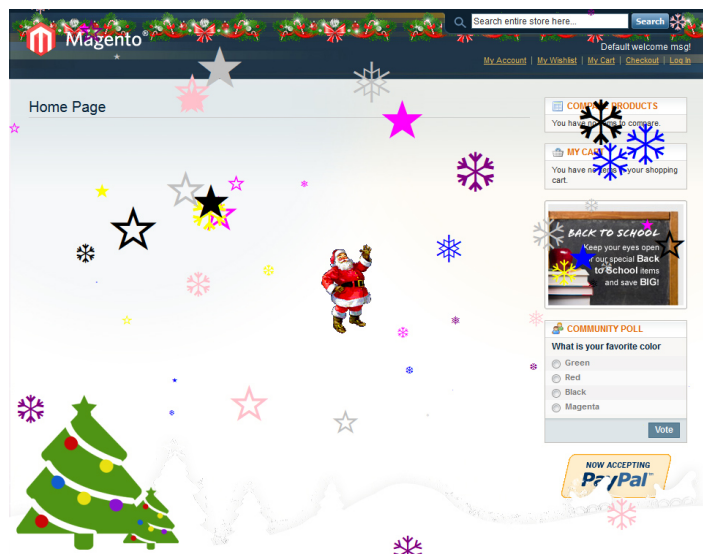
Magento®

Search entire store here...

Search

Default welcome msg!

My Account | My Wishlist | My Cart | Checkout | Log In

Home Page

COM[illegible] PRODUCTS

You have n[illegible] to compare.

MY CA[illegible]

You have n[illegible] your shopping cart.

BACK TO SCHOOL

Keep your eyes open for our special Back to School items and save BIG!

COMMUNITY POLL

What is your favorite color

Green

Red

Black

Magenta

Vote

NOW ACCEPTING

PayPal